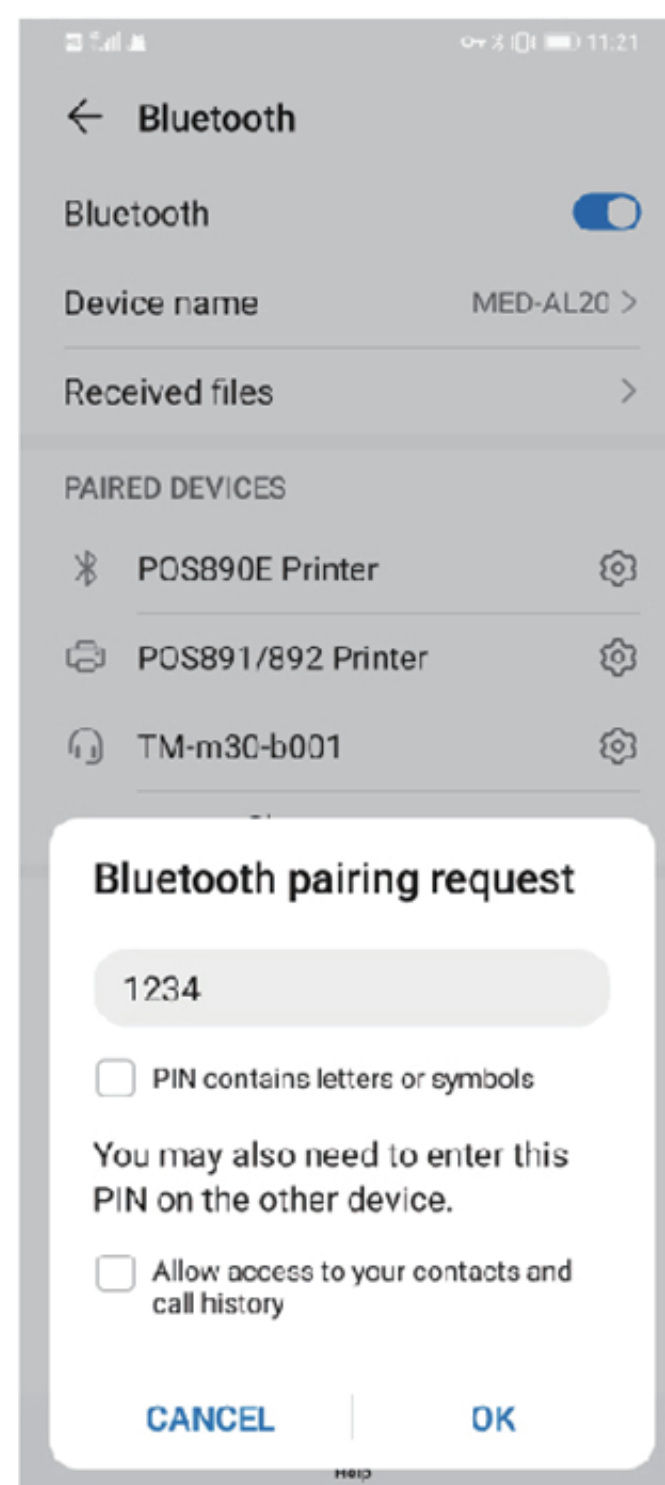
11:21

Bluetooth

Bluetooth

Device name MED-AL20 >

Received files >

PAIRED DEVICES

POS890E Printer

POS891/892 Printer

TM-m30-b001

Bluetooth pairing request

1234

PIN contains letters or symbols

You may also need to enter this PIN on the other device.

Allow access to your contacts and call history

CANCEL OK

Help